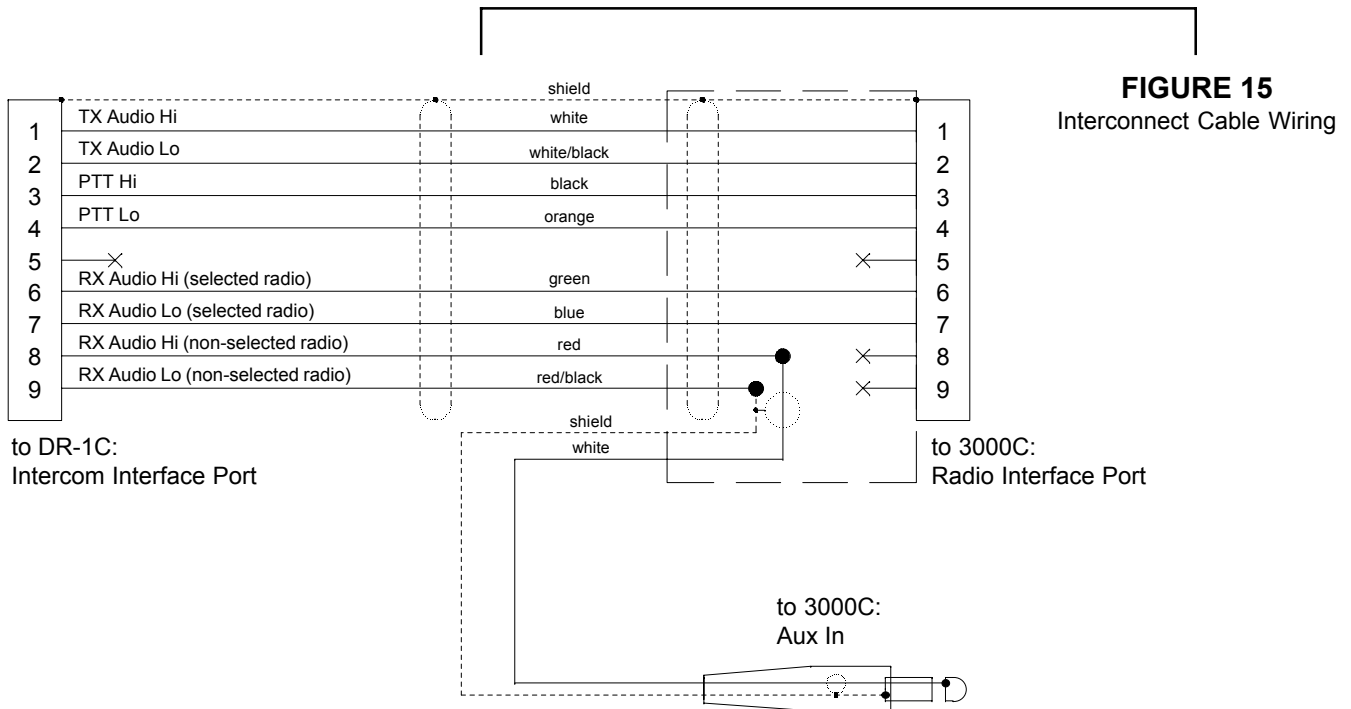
FIGURE 15
Interconnect Cable Wiring

shield

| | | | |
|---|---|---|---|
| 1 | TX Audio Hi | white | 1 |
| 2 | TX Audio Lo | white/black | 2 |
| 3 | PTT Hi | black | 3 |
| 4 | PTT Lo | orange | 4 |
| 5 | | | 5 |
| 6 | RX Audio Hi (selected radio) | green | 6 |
| 7 | RX Audio Lo (selected radio) | blue | 7 |
| 8 | RX Audio Hi (non-selected radio) | red | 8 |
| 9 | RX Audio Lo (non-selected radio) | red/black | 9 |

shield
white

to DR-1C:
Intercom Interface Port

to 3000C:
Radio Interface Port

to 3000C:
Aux In